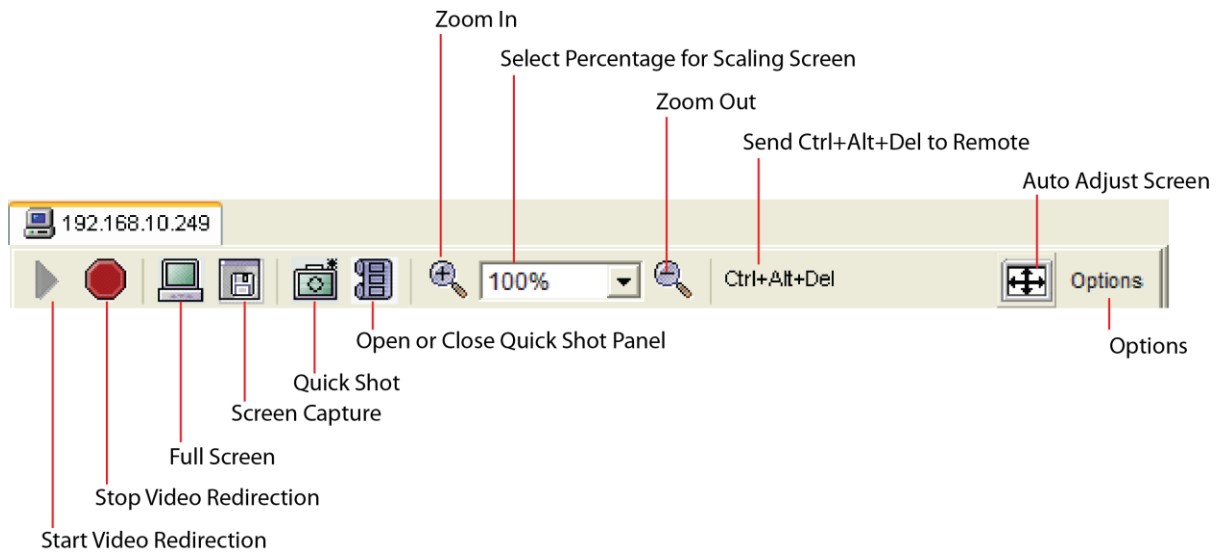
Zoom In

Select Percentage for Scaling Screen

Zoom Out

Send Ctrl+Alt+Del to Remote

Auto Adjust Screen

192.168.10.249

100%

Ctrl+Alt+Del

Options

Open or Close Quick Shot Panel

Options

Quick Shot

Screen Capture

Full Screen

Stop Video Redirection

Start Video Redirection